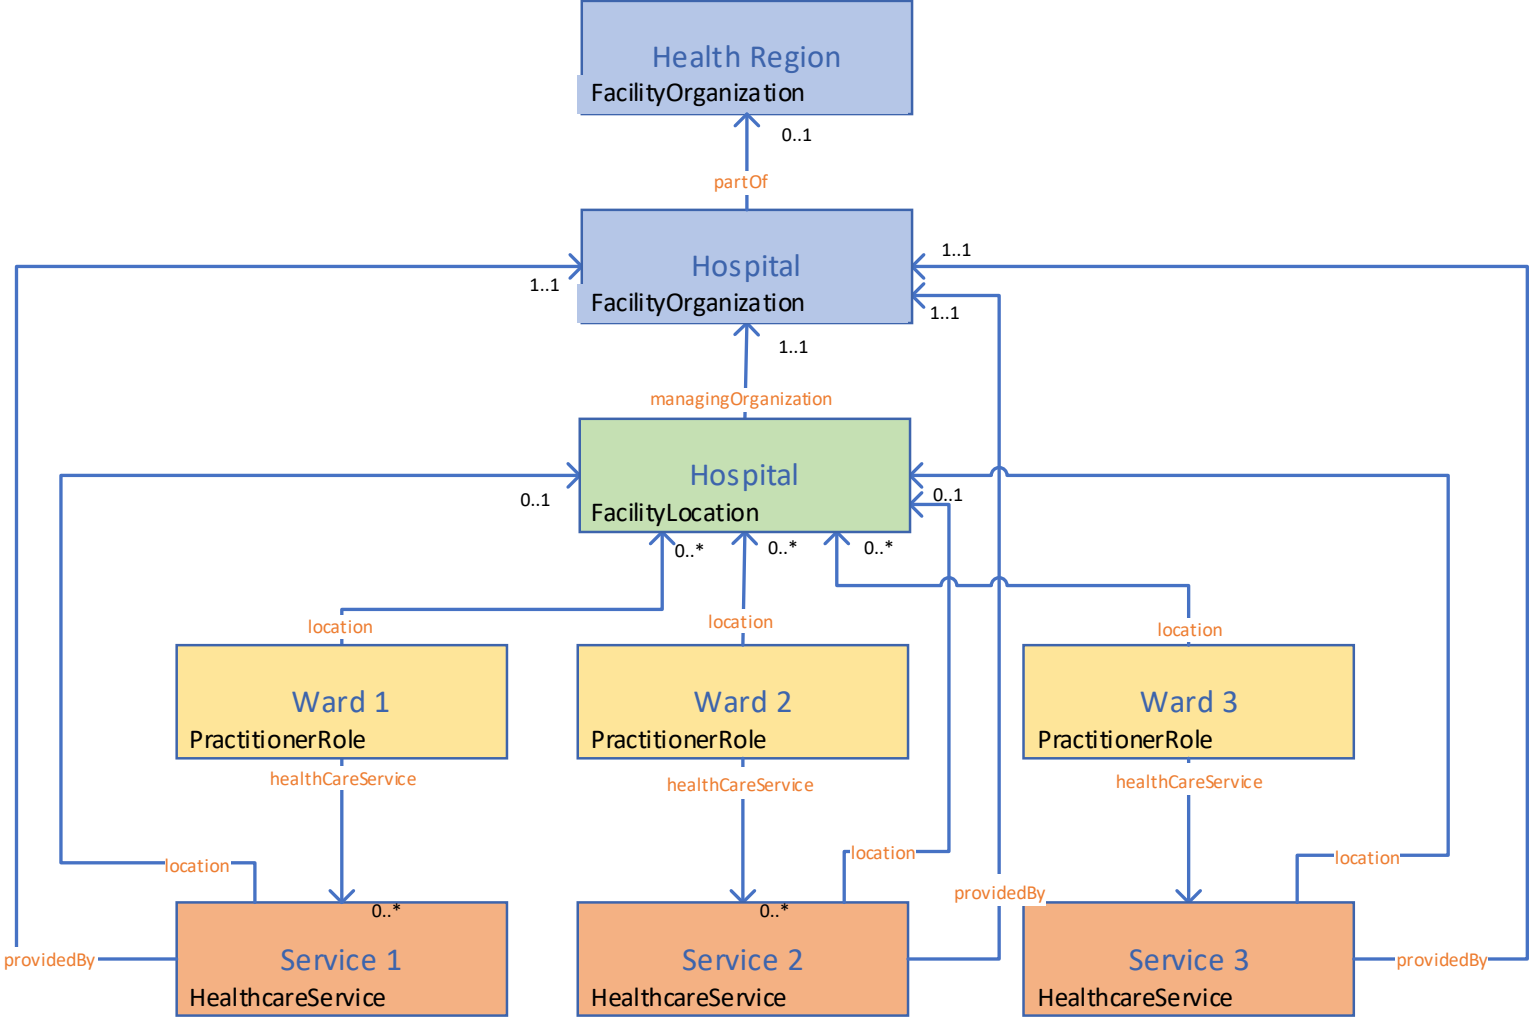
Health Region
FacilityOrganization

0..1

partOf

Hospital
FacilityOrganization

1..1

1..1

1..1

1..1

managingOrganization

Hospital
FacilityLocation

0..1

0..1

0..*

0..*

0..*

location

location

location

Ward 1
PractitionerRole

Ward 2
PractitionerRole

Ward 3
PractitionerRole

healthCareService

healthCareService

healthCareService

location

location

location

providedBy

0..*

0..*

providedBy

Service 1
HealthcareService

Service 2
HealthcareService

Service 3
HealthcareService

providedBy